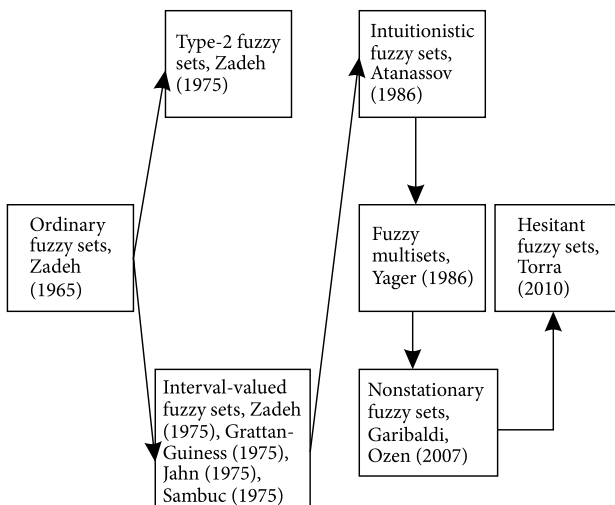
Type-2 fuzzy sets, Zadeh (1975)

Intuitionistic fuzzy sets, Atanassov (1986)

Ordinary fuzzy sets, Zadeh (1965)

Fuzzy multisets, Yager (1986)

Hesitant fuzzy sets, Torra (2010)

Interval-valued fuzzy sets, Zadeh (1975), Grattan-Guiness (1975), Jahn (1975), Sambuc (1975)

Nonstationary fuzzy sets, Garibaldi, Ozen (2007)